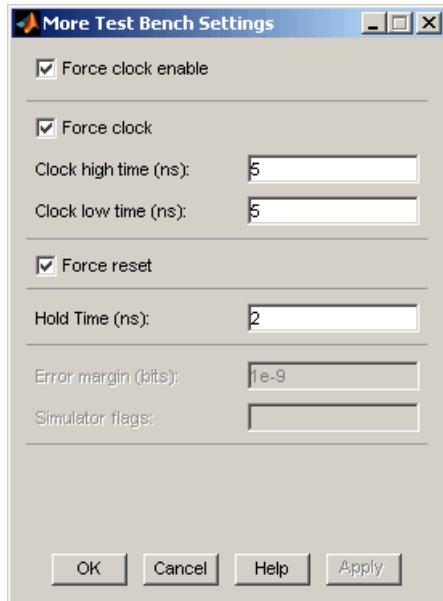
More Test Bench Settings

Force clock enable

Force clock

Clock high time (ns): 5

Clock low time (ns): 5

Force reset

Hold Time (ns): 2

Error margin (bits): 1e-9

Simulator flags:

OK Cancel Help Apply